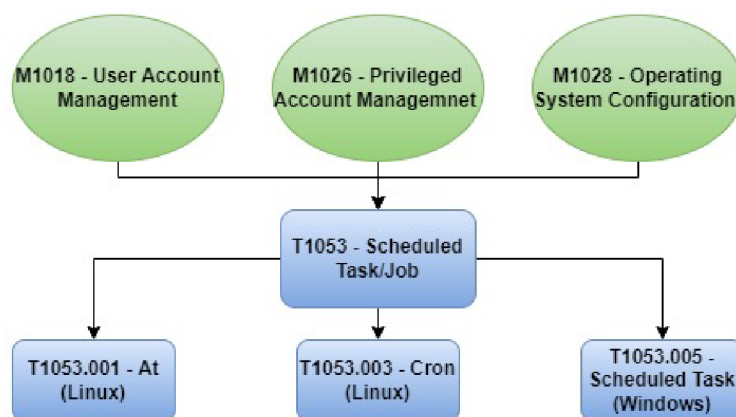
M1018 - User Account Management

M1026 - Privileged Account Managemnet

M1028 - Operating System Configuration

T1053 - Scheduled Task/Job

T1053.001 - At (Linux)

T1053.003 - Cron (Linux)

T1053.005 - Scheduled Task (Windows)